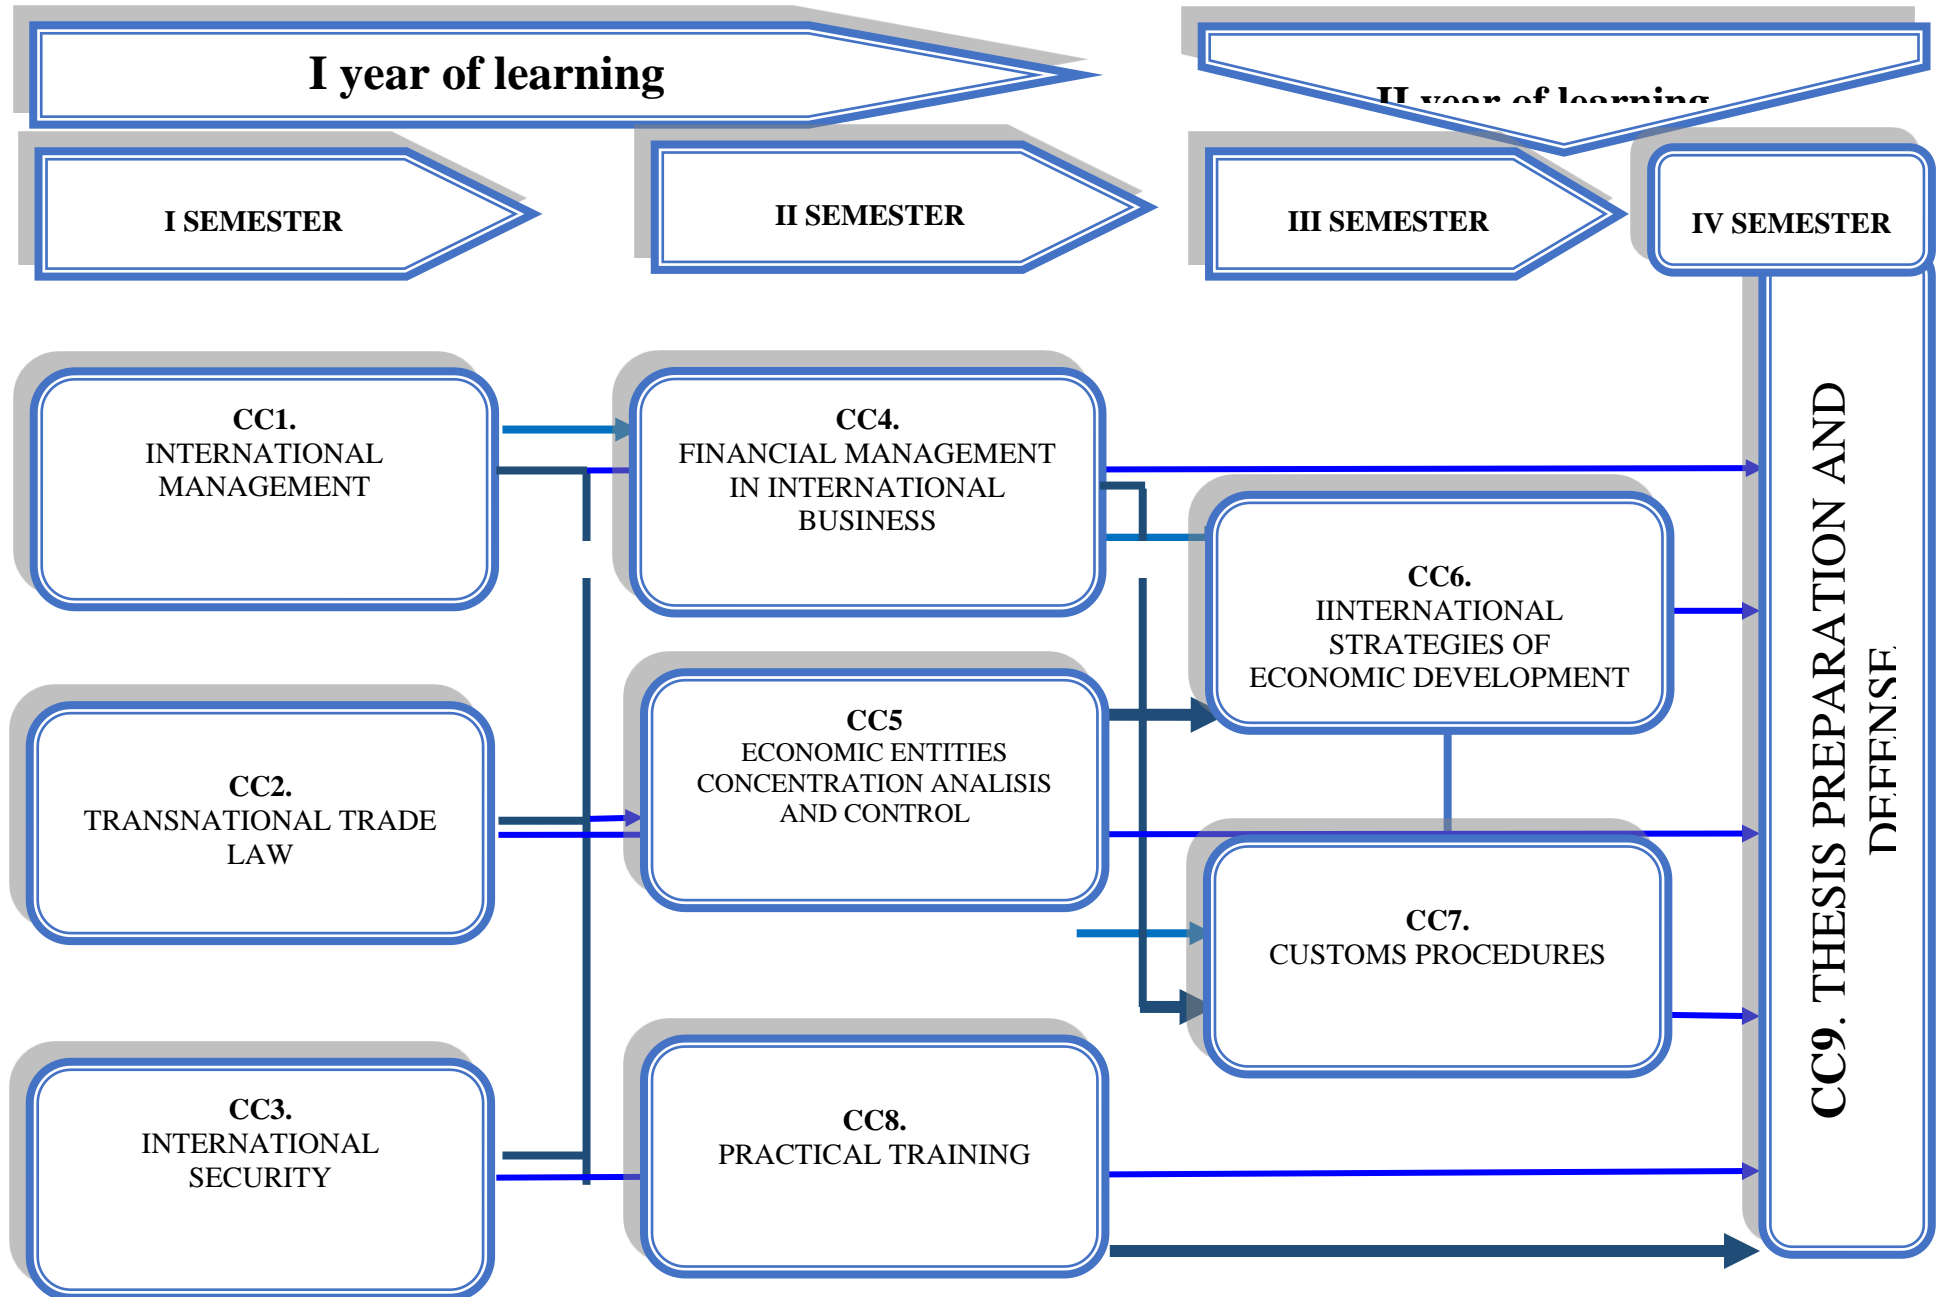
I year of learning

II year of learning

I SEMESTER

II SEMESTER

III SEMESTER

IV SEMESTER

CC1.
INTERNATIONAL MANAGEMENT

CC4.
FINANCIAL MANAGEMENT IN INTERNATIONAL BUSINESS

CC6.
INTERNATIONAL STRATEGIES OF ECONOMIC DEVELOPMENT

CC2.
TRANSNATIONAL TRADE LAW

CC5
ECONOMIC ENTITIES CONCENTRATION ANALISIS AND CONTROL

CC7.
CUSTOMS PROCEDURES

CC3.
INTERNATIONAL SECURITY

CC8.
PRACTICAL TRAINING

CC9. THESIS PREPARATION AND DEFENSE